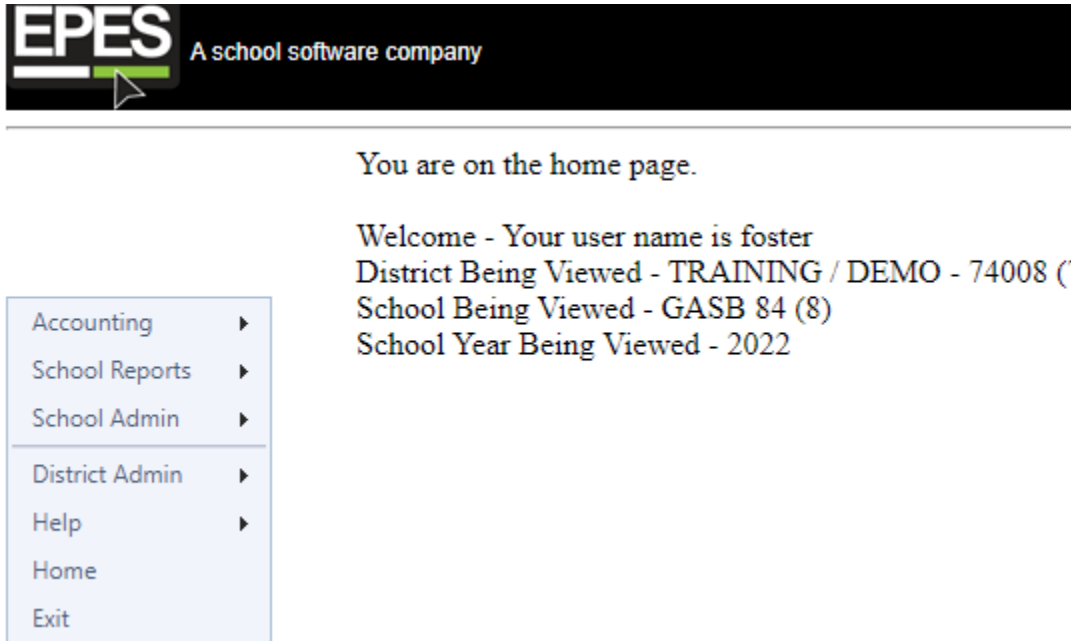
EPES A school software company

You are on the home page.

Welcome - Your user name is foster
District Being Viewed - TRAINING / DEMO - 74008 ([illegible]
School Being Viewed - GASB 84 (8)
School Year Being Viewed - 2022

Accounting
School Reports
School Admin
District Admin
Help
Home
Exit